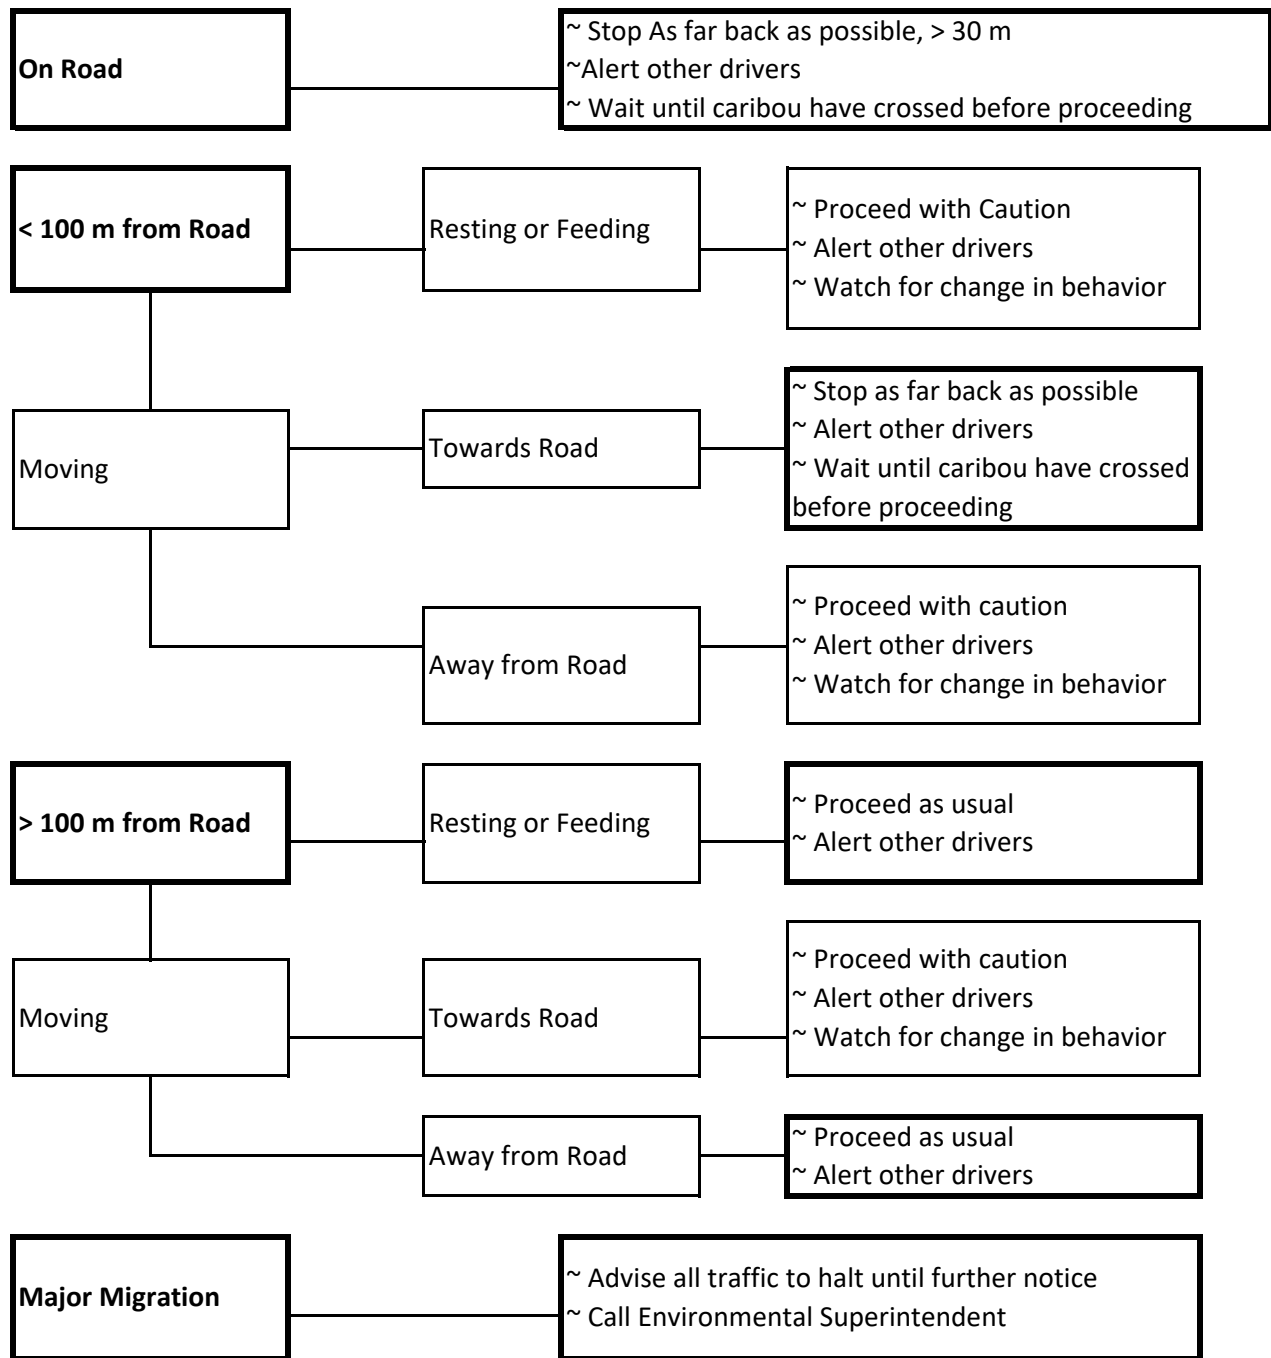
On Road

~ Stop As far back as possible, > 30 m
~Alert other drivers
~ Wait until caribou have crossed before proceeding

< 100 m from Road

Resting or Feeding

~ Proceed with Caution
~ Alert other drivers
~ Watch for change in behavior

Moving

Towards Road

~ Stop as far back as possible
~ Alert other drivers
~ Wait until caribou have crossed before proceeding

Away from Road

~ Proceed with caution
~ Alert other drivers
~ Watch for change in behavior

> 100 m from Road

Resting or Feeding

~ Proceed as usual
~ Alert other drivers

Moving

Towards Road

~ Proceed with caution
~ Alert other drivers
~ Watch for change in behavior

Away from Road

~ Proceed as usual
~ Alert other drivers

Major Migration

~ Advise all traffic to halt until further notice
~ Call Environmental Superintendent